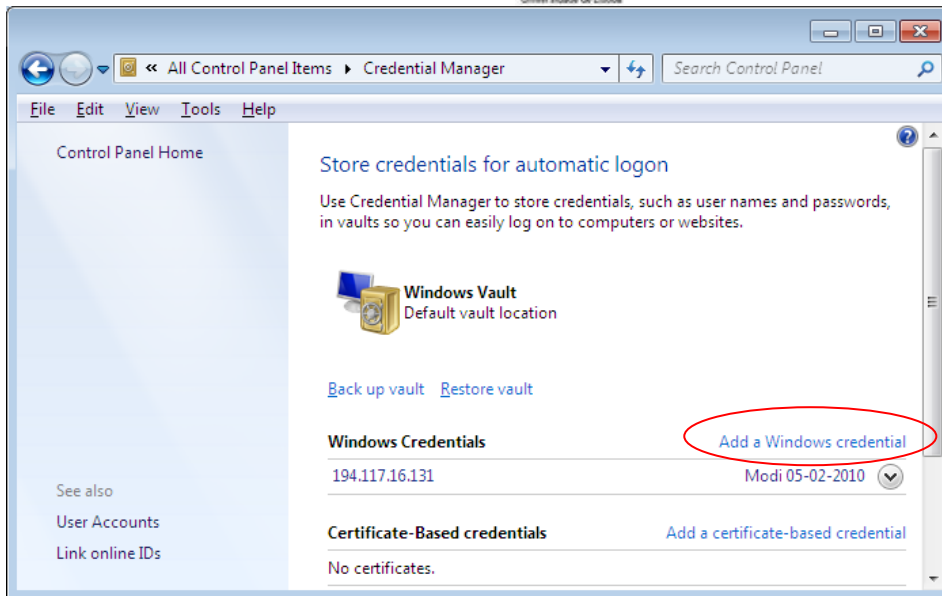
« All Control Panel Items ▸ Credential Manager

Search Control Panel

File Edit View Tools Help

Control Panel Home

Store credentials for automatic logon

Use Credential Manager to store credentials, such as user names and passwords, in vaults so you can easily log on to computers or websites.

Windows Vault
Default vault location

Back up vault Restore vault

Windows Credentials

Add a Windows credential

194.117.16.131

Modi 05-02-2010

Certificate-Based credentials

Add a certificate-based credential

No certificates.

See also

User Accounts

Link online IDs